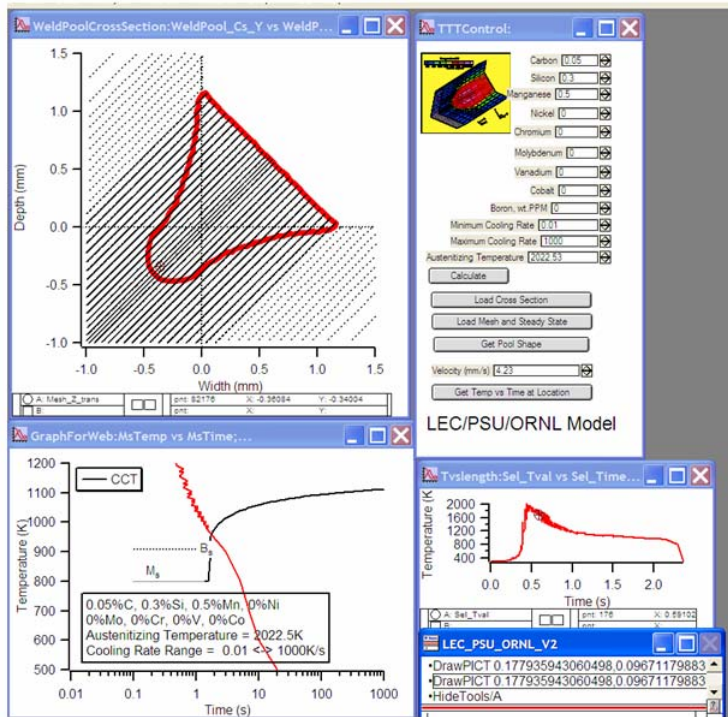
WeldPoolCrossSection:WeldPool_Cs_Y vs WeldP...

1.5
1.0
0.5
0.0
-0.5
-1.0
Depth (mm)
-1.0 -0.5 0.0 0.5 1.0 1.5
Width (mm)

A: Mesh_Z_trans
B:
pnt: 82176 X: -0.36084 Y: -0.34004
pnt: X: Y:

TTTControl:

Carbon 0.05
Silicon 0.3
Manganese 0.5
Nickel 0
Chromium 0
Molybdenum 0
Vanadium 0
Cobalt 0
Boron, wt.PPM 0
Minimum Cooling Rate 0.01
Maximum Cooling Rate 1000
Austenitizing Temperature 2022.53
Calculate
Load Cross Section
Load Mesh and Steady State
Get Pool Shape
Velocity (mm/s) 4.23
Get Temp vs Time at Location
LEC/PSU/ORNL Model

GraphForWeb:MsTemp vs MsTime;...

1200
1100
1000
900
800
700
600
500
Temperature (K)
CCT
$B_s$
$M_s$
0.05%C, 0.3%Si, 0.5%Mn, 0%Ni
0%Mo, 0%Cr, 0%V, 0%Co
Austenitizing Temperature = 2022.5K
Cooling Rate Range = 0.01 <-> 1000K/s
0.01 0.1 1 10 100 1000
Time (s)

Tvslength:Sel_Tval vs Sel_Time...

2000
1600
1200
800
400
Temperature (K
0.0 0.5 1.0 1.5 2.0
Time (s)
A: Sel_Tval
pnt: 176 X: 0.59102

LEC_PSU_ORNL_V2

•DrawPICT 0.177935943060498,0.09671179883
•DrawPICT 0.177935943060498,0.09671179883
•HideTools/A